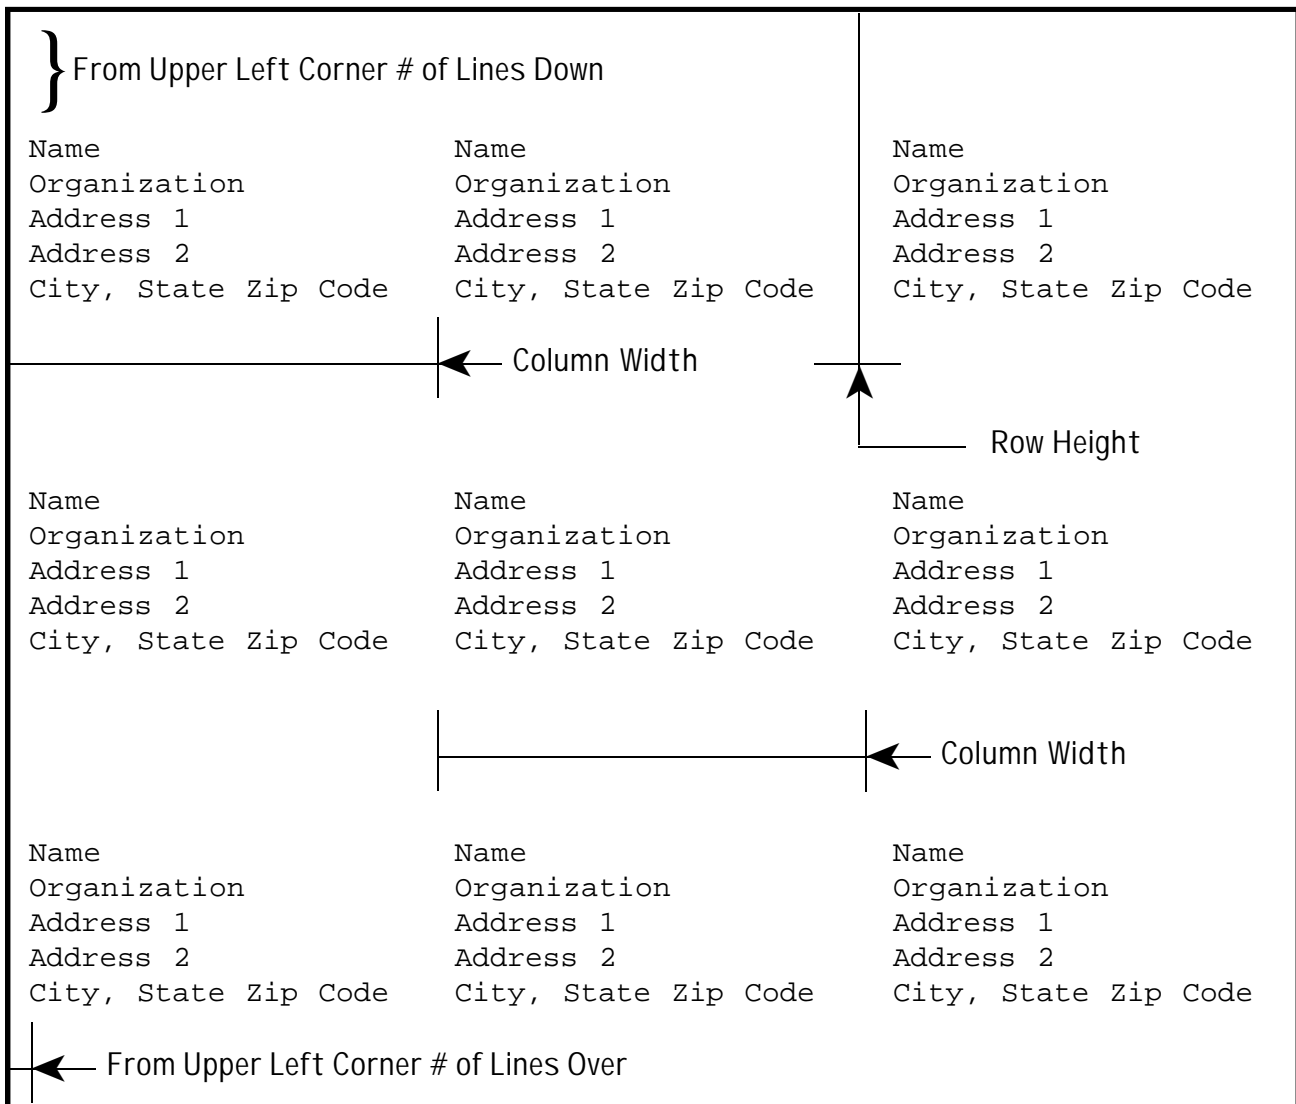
From Upper Left Corner # of Lines Down

Name
Organization
Address 1
Address 2
City, State Zip Code

Name
Organization
Address 1
Address 2
City, State Zip Code

Name
Organization
Address 1
Address 2
City, State Zip Code

Column Width

Row Height

Name
Organization
Address 1
Address 2
City, State Zip Code

Name
Organization
Address 1
Address 2
City, State Zip Code

Name
Organization
Address 1
Address 2
City, State Zip Code

Column Width

Name
Organization
Address 1
Address 2
City, State Zip Code

Name
Organization
Address 1
Address 2
City, State Zip Code

Name
Organization
Address 1
Address 2
City, State Zip Code

From Upper Left Corner # of Lines Over